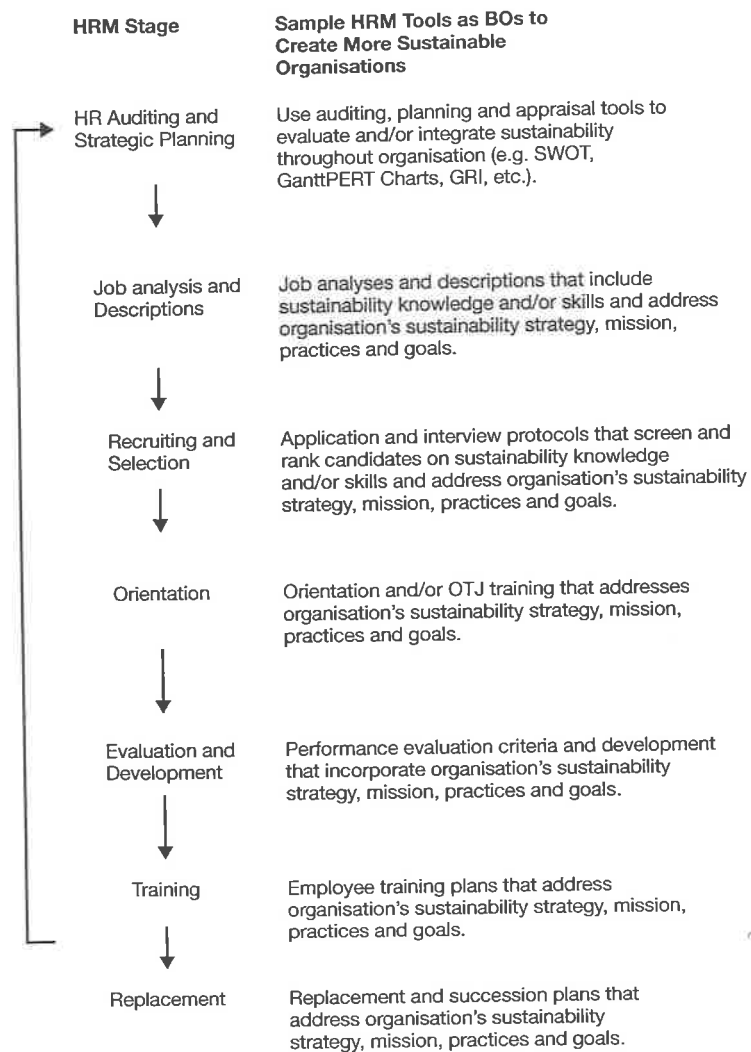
| HRM Stage | Sample HRM Tools as BOs to Create More Sustainable Organisations |
|---|---|
| HR Auditing and Strategic Planning | Use auditing, planning and appraisal tools to evaluate and/or integrate sustainability throughout organisation (e.g. SWOT, GanttPERT Charts, GRI, etc.). |
| Job analysis and Descriptions | Job analyses and descriptions that include sustainability knowledge and/or skills and address organisation's sustainability strategy, mission, practices and goals. |
| Recruiting and Selection | Application and interview protocols that screen and rank candidates on sustainability knowledge and/or skills and address organisation's sustainability strategy, mission, practices and goals. |
| Orientation | Orientation and/or OTJ training that addresses organisation's sustainability strategy, mission, practices and goals. |
| Evaluation and Development | Performance evaluation criteria and development that incorporate organisation's sustainability strategy, mission, practices and goals. |
| Training | Employee training plans that address organisation's sustainability strategy, mission, practices and goals. |
| Replacement | Replacement and succession plans that address organisation's sustainability strategy, mission, practices and goals. |